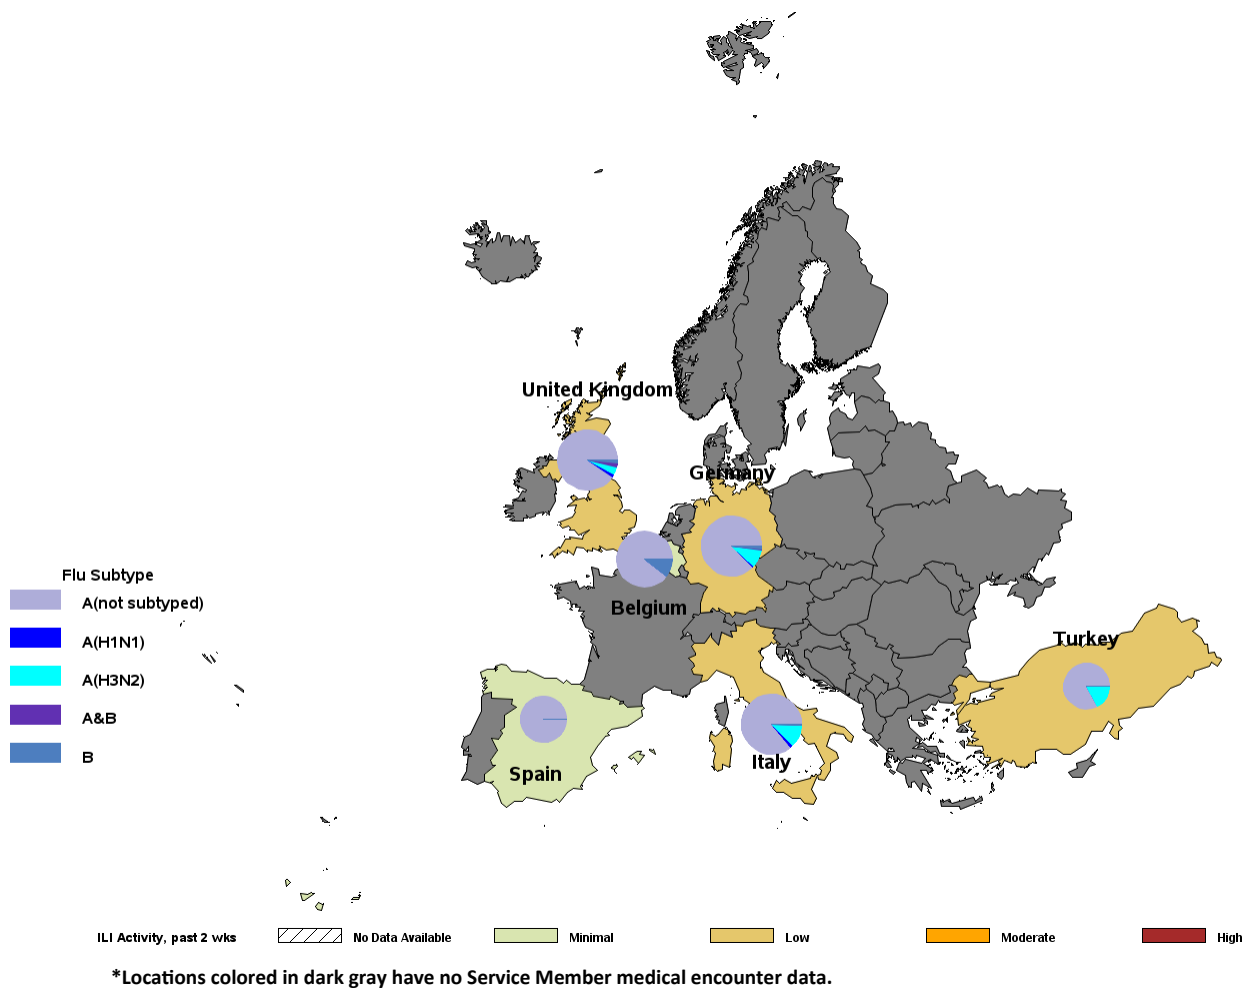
United Kingdom

Germany

Belgium

Turkey

Spain

Italy

Flu Subtype
A(not subtyped)
A(H1N1)
A(H3N2)
A&B
B

ILI Activity, past 2 wks
No Data Available
Minimal
Low
Moderate
High

*Locations colored in dark gray have no Service Member medical encounter data.